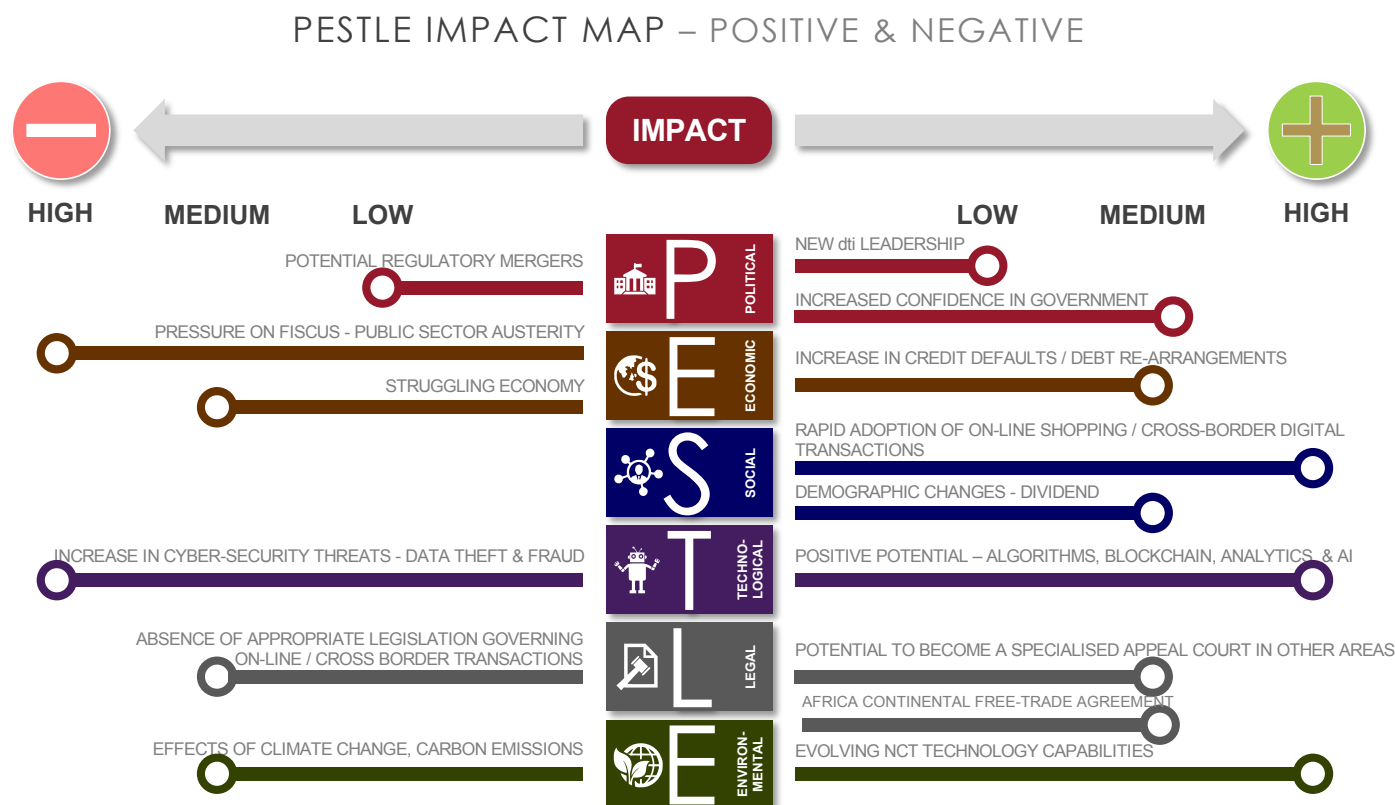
PESTLE IMPACT MAP – POSITIVE & NEGATIVE

IMPACT

HIGH MEDIUM LOW

LOW MEDIUM HIGH

P POLITICAL

POTENTIAL REGULATORY MERGERS

NEW dti LEADERSHIP

INCREASED CONFIDENCE IN GOVERNMENT

E ECONOMIC

PRESSURE ON FISCUS - PUBLIC SECTOR AUSTERITY

STRUGGLING ECONOMY

INCREASE IN CREDIT DEFAULTS / DEBT RE-ARRANGEMENTS

S SOCIAL

RAPID ADOPTION OF ON-LINE SHOPPING / CROSS-BORDER DIGITAL TRANSACTIONS

DEMOGRAPHIC CHANGES - DIVIDEND

T TECHNO-LOGICAL

INCREASE IN CYBER-SECURITY THREATS - DATA THEFT & FRAUD

POSITIVE POTENTIAL – ALGORITHMS, BLOCKCHAIN, ANALYTICS, & AI

L LEGAL

ABSENCE OF APPROPRIATE LEGISLATION GOVERNING ON-LINE / CROSS BORDER TRANSACTIONS

POTENTIAL TO BECOME A SPECIALISED APPEAL COURT IN OTHER AREAS

AFRICA CONTINENTAL FREE-TRADE AGREEMENT

E ENVIRON-MENTAL

EFFECTS OF CLIMATE CHANGE, CARBON EMISSIONS

EVOLVING NCT TECHNOLOGY CAPABILITIES